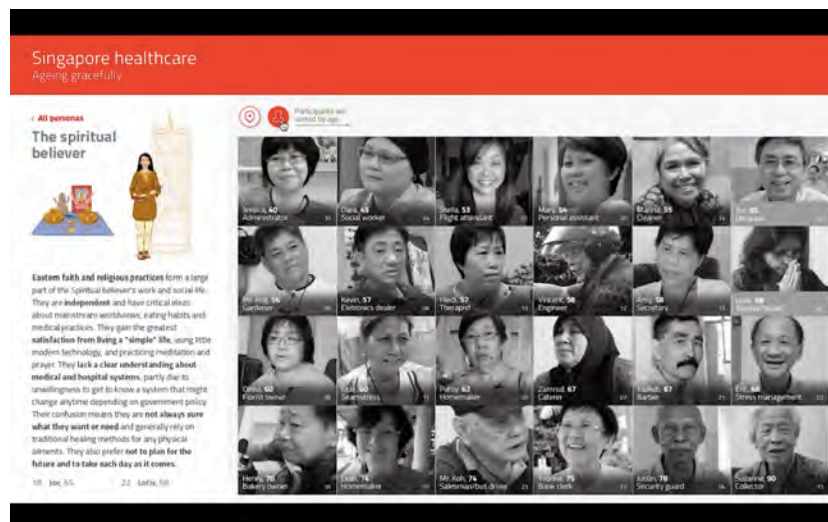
Singapore healthcare
Ageing gracefully

‹ All personas

The spiritual believer

Participants are sorted by age

Eastern faith and religious practices form a large part of the Spiritual believer's work and social life. They are independent and have critical ideas about mainstream worldviews, eating habits and medical practices. They gain the greatest satisfaction from living a "simple" life, using little modern technology, and practicing meditation and prayer. They lack a clear understanding about medical and hospital systems, partly due to unwillingness to get to know a system that might change anytime depending on government policy. Their confusion means they are not always sure what they want or need and generally rely on traditional healing methods for any physical ailments. They also prefer not to plan for the future and to take each day as it comes.

18 Joe, 55 22 Lola, 58

Jessica, 40 Administrator
Dara, 43 Social worker
Stella, 53 Flight attendant
Mary, 54 Personal assistant
Marina, 55 Cleaner
Joe, 55 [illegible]
Mr. Ang, 56 Gardener
Kevin, 57 Electronics dealer
Hedi, 57 Therapist
Vincent, 58 Engineer
Amy, 58 Secretary
Lola, 58 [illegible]
Doris, 60 Florist owner
Lisa, 60 Seamstress
Patsy, 62 Homemaker
Zainnab, 67 Caterer
Yusof, 67 Barber
Eric, 68 Stress management
Henry, 70 Bakery owner
Leah, 74 Homemaker
Mr. Koh, 74 Salesman/bus driver
Yvonne, 75 Bank clerk
Justin, 78 Security guard
Suzanne, 90 Collector